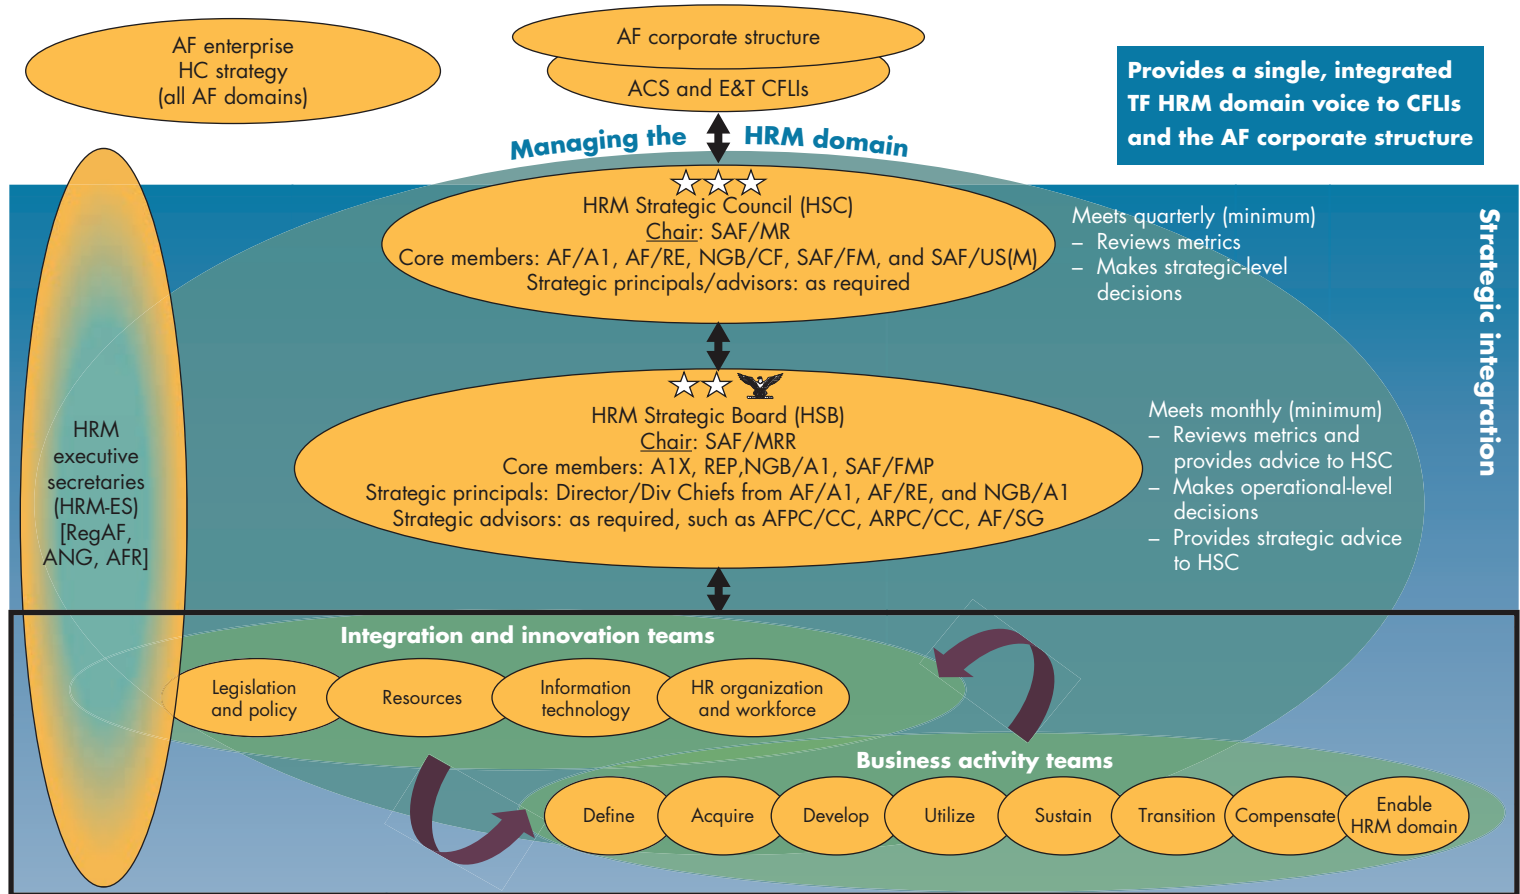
AF enterprise HC strategy (all AF domains)

AF corporate structure

ACS and E&T CFLIs

Provides a single, integrated TF HRM domain voice to CFLIs and the AF corporate structure

Managing the HRM domain

HRM Strategic Council (HSC)
Chair: SAF/MR
Core members: AF/A1, AF/RE, NGB/CF, SAF/FM, and SAF/US(M)
Strategic principals/advisors: as required

Meets quarterly (minimum)
– Reviews metrics
– Makes strategic-level decisions

Strategic integration

HRM executive secretaries (HRM-ES) [RegAF, ANG, AFR]

HRM Strategic Board (HSB)
Chair: SAF/MRR
Core members: A1X, REP,NGB/A1, SAF/FMP
Strategic principals: Director/Div Chiefs from AF/A1, AF/RE, and NGB/A1
Strategic advisors: as required, such as AFPC/CC, ARPC/CC, AF/SG

Meets monthly (minimum)
– Reviews metrics and provides advice to HSC
– Makes operational-level decisions
– Provides strategic advice to HSC

Integration and innovation teams

Legislation and policy

Resources

Information technology

HR organization and workforce

Business activity teams

Define

Acquire

Develop

Utilize

Sustain

Transition

Compensate

Enable HRM domain